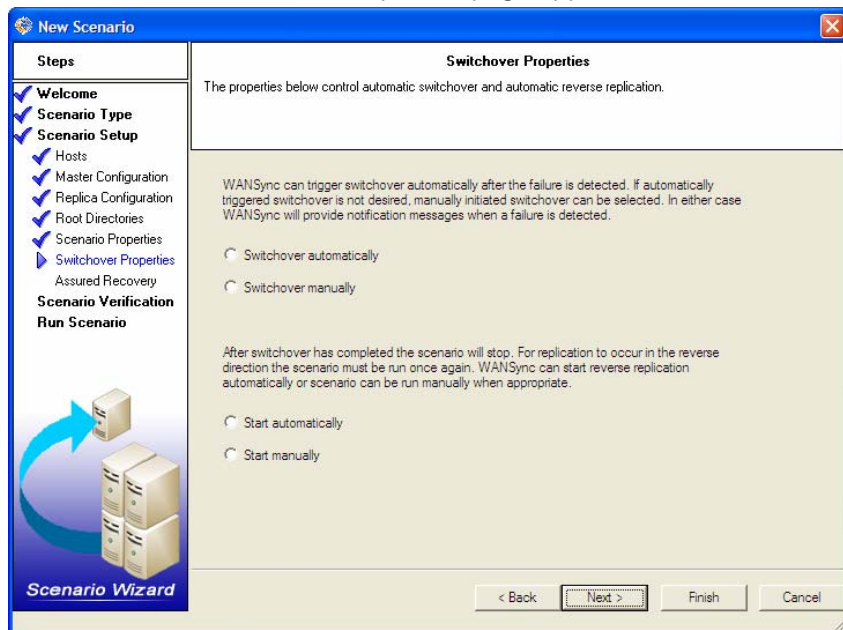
New Scenario

Steps

Welcome
Scenario Type
Scenario Setup
Hosts
Master Configuration
Replica Configuration
Root Directories
Scenario Properties
Switchover Properties
Assured Recovery
Scenario Verification
Run Scenario

Scenario Wizard

Switchover Properties

The properties below control automatic switchover and automatic reverse replication.

WANSync can trigger switchover automatically after the failure is detected. If automatically triggered switchover is not desired, manually initiated switchover can be selected. In either case WANSync will provide notification messages when a failure is detected.

Switchover automatically

Switchover manually

After switchover has completed the scenario will stop. For replication to occur in the reverse direction the scenario must be run once again. WANSync can start reverse replication automatically or scenario can be run manually when appropriate.

Start automatically

Start manually

< Back
Next >
Finish
Cancel